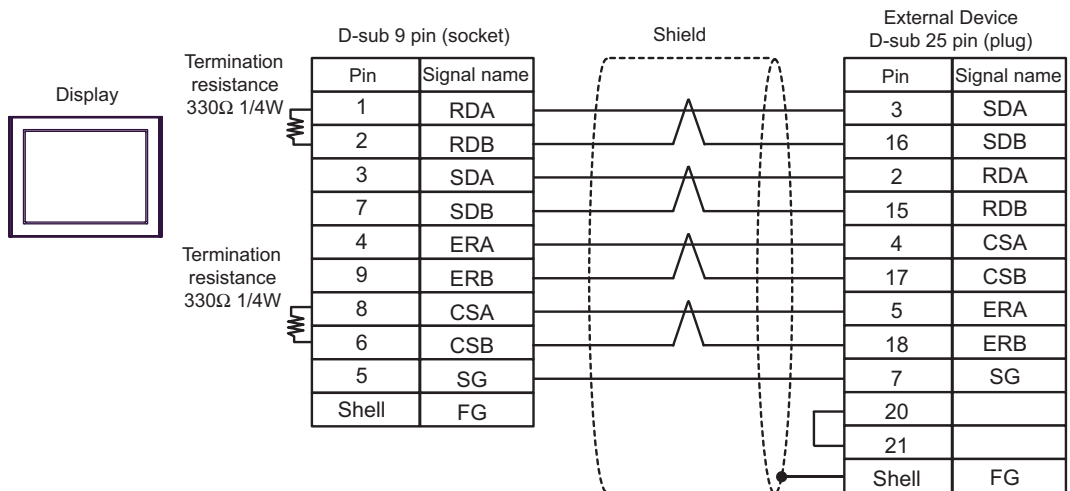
Display

Termination resistance 330Ω 1/4W

Termination resistance 330Ω 1/4W

D-sub 9 pin (socket)

| Pin | Signal name |
|---|---|
| 1 | RDA |
| 2 | RDB |
| 3 | SDA |
| 7 | SDB |
| 4 | ERA |
| 9 | ERB |
| 8 | CSA |
| 6 | CSB |
| 5 | SG |
| Shell | FG |

Shield

External Device
D-sub 25 pin (plug)

| Pin | Signal name |
|---|---|
| 3 | SDA |
| 16 | SDB |
| 2 | RDA |
| 15 | RDB |
| 4 | CSA |
| 17 | CSB |
| 5 | ERA |
| 18 | ERB |
| 7 | SG |
| 20 | |
| 21 | |
| Shell | FG |